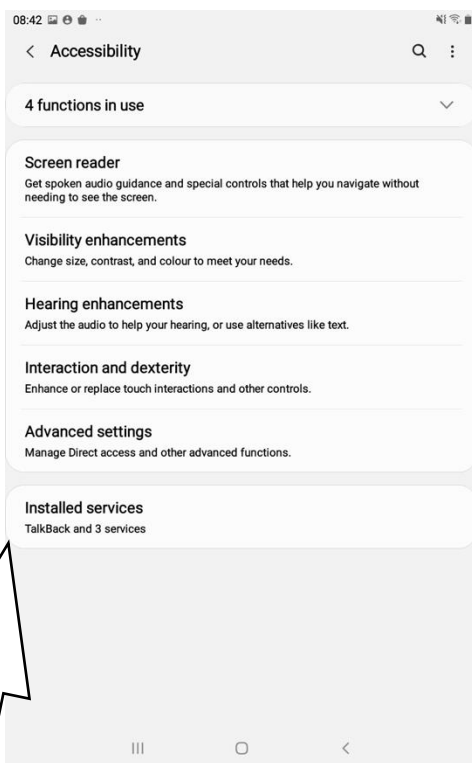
08:42

< Accessibility

4 functions in use

Screen reader
Get spoken audio guidance and special controls that help you navigate without needing to see the screen.

Visibility enhancements
Change size, contrast, and colour to meet your needs.

Hearing enhancements
Adjust the audio to help your hearing, or use alternatives like text.

Interaction and dexterity
Enhance or replace touch interactions and other controls.

Advanced settings
Manage Direct access and other advanced functions.

Installed services
TalkBack and 3 services